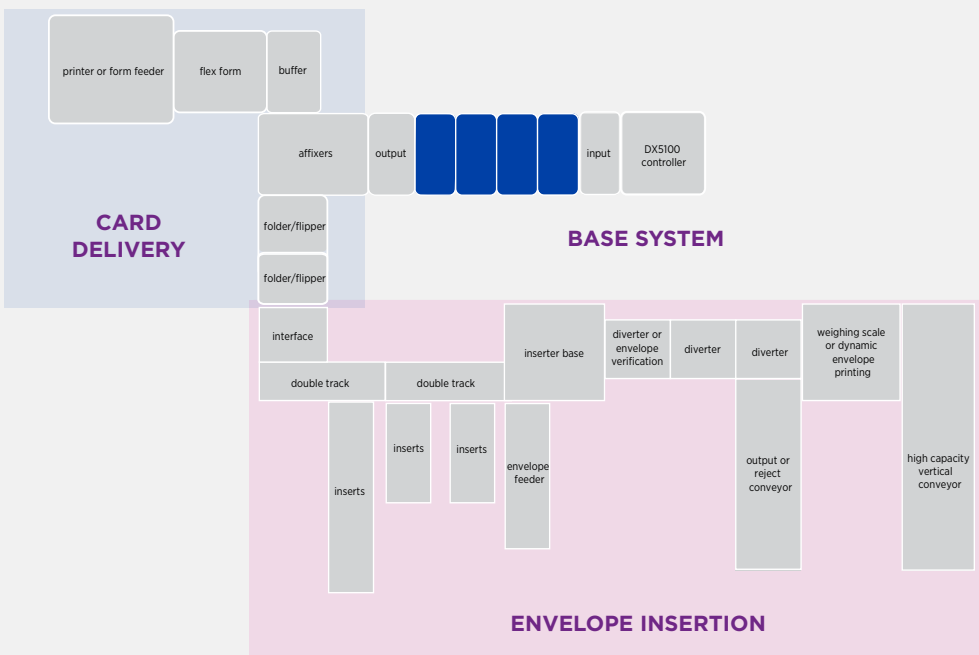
printer or form feeder

flex form

buffer

affixers

output

input

DX5100 controller

CARD DELIVERY

BASE SYSTEM

folder/flipper

folder/flipper

interface

double track

double track

inserter base

diverter or envelope verification

diverter

diverter

weighing scale or dynamic envelope printing

inserts

inserts

inserts

envelope feeder

output or reject conveyor

high capacity vertical conveyor

ENVELOPE INSERTION